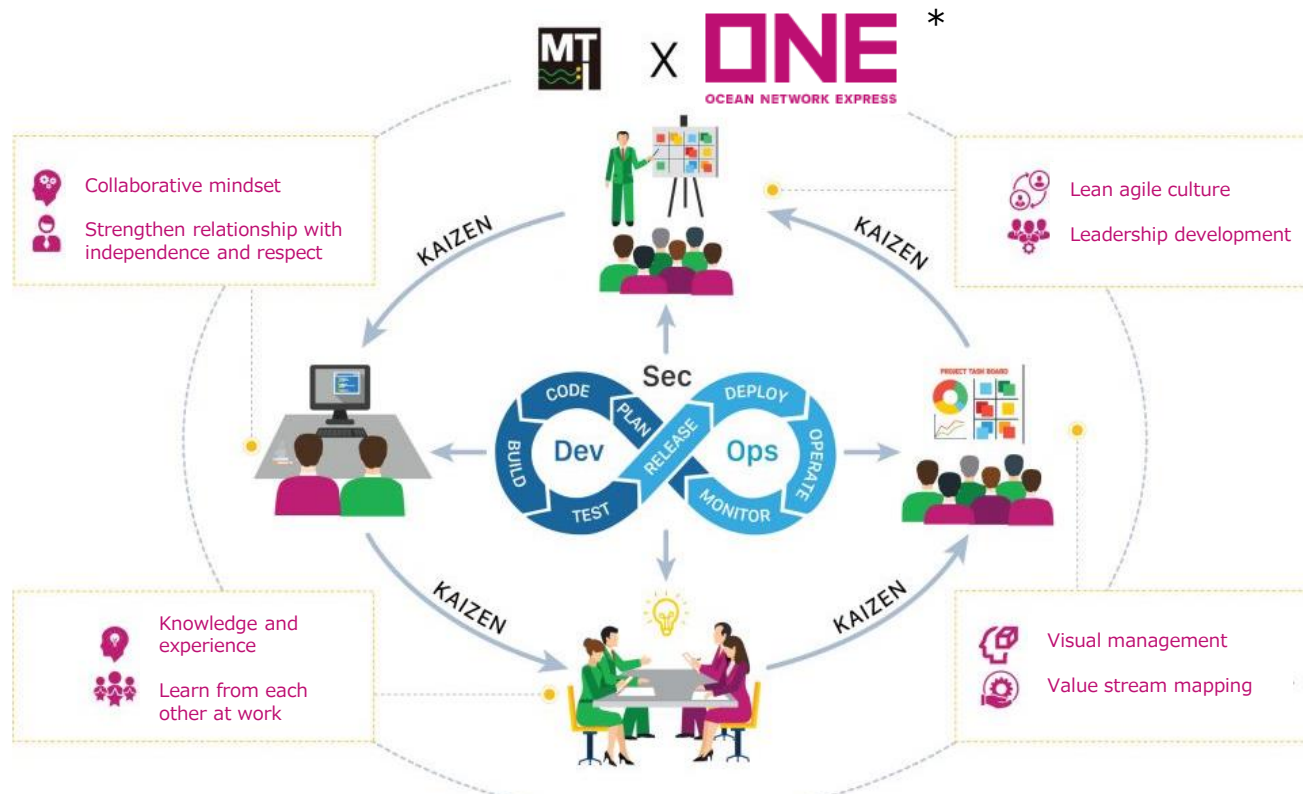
MT X ONE *
OCEAN NETWORK EXPRESS

Collaborative mindset

Strengthen relationship with independence and respect

Lean agile culture

Leadership development

KAIZEN

KAIZEN

Sec

CODE
PLAN
BUILD
Dev
TEST
RELEASE
DEPLOY
Ops
OPERATE
MONITOR

PROJECT TASK BOARD

KAIZEN

KAIZEN

Knowledge and experience

Learn from each other at work

Visual management

Value stream mapping